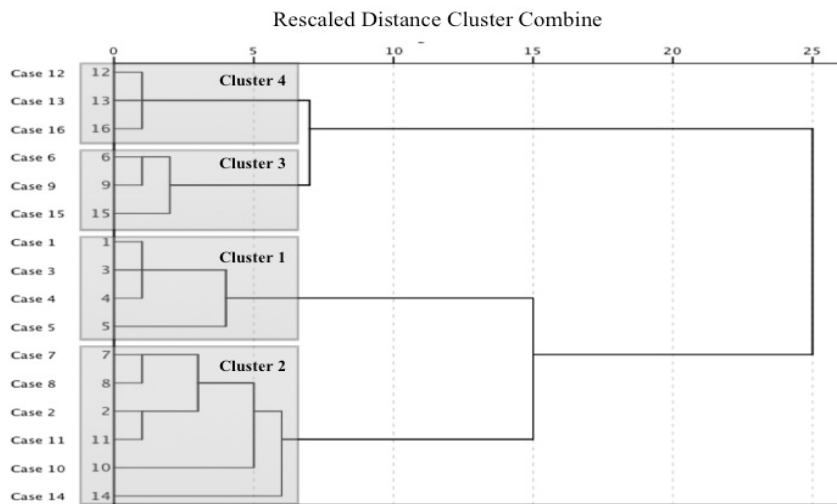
Rescaled Distance Cluster Combine

0 5 10 15 20 25

Case 12 12
Case 13 13
Case 16 16
Cluster 4
Case 6 6
Case 9 9
Case 15 15
Cluster 3
Case 1 1
Case 3 3
Case 4 4
Case 5 5
Cluster 1
Case 7 7
Case 8 8
Case 2 2
Case 11 11
Case 10 10
Case 14 14
Cluster 2